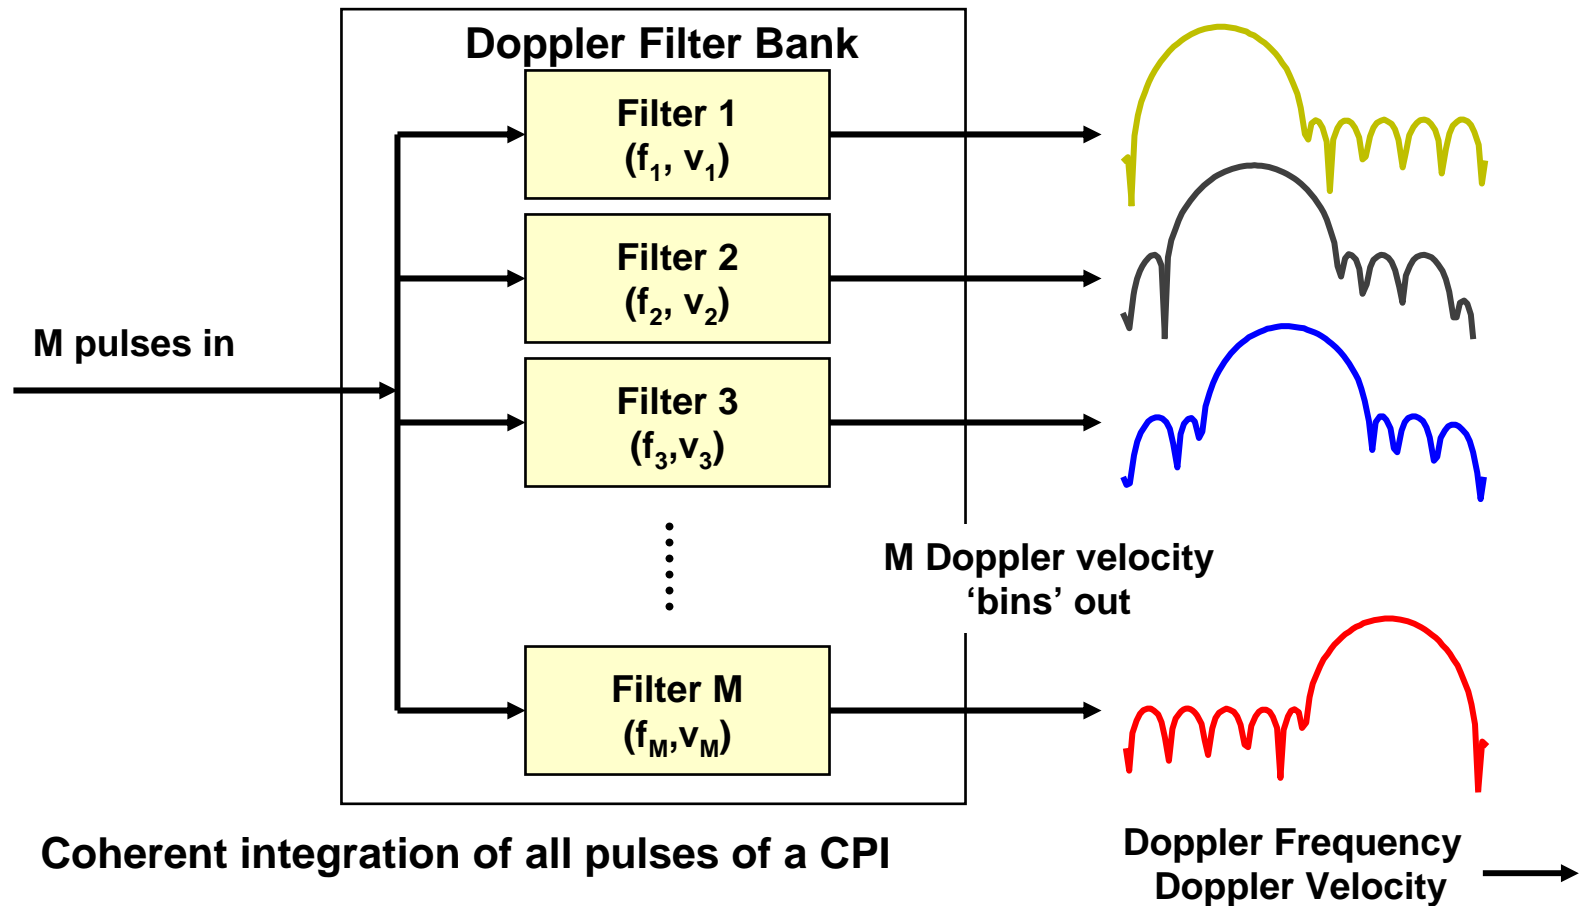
Doppler Filter Bank

M pulses in

Filter 1
($f_1$, $v_1$)

Filter 2
($f_2$, $v_2$)

Filter 3
($f_3$,$v_3$)

Filter M
($f_M$,$v_M$)

M Doppler velocity
'bins' out

Coherent integration of all pulses of a CPI

Doppler Frequency
Doppler Velocity